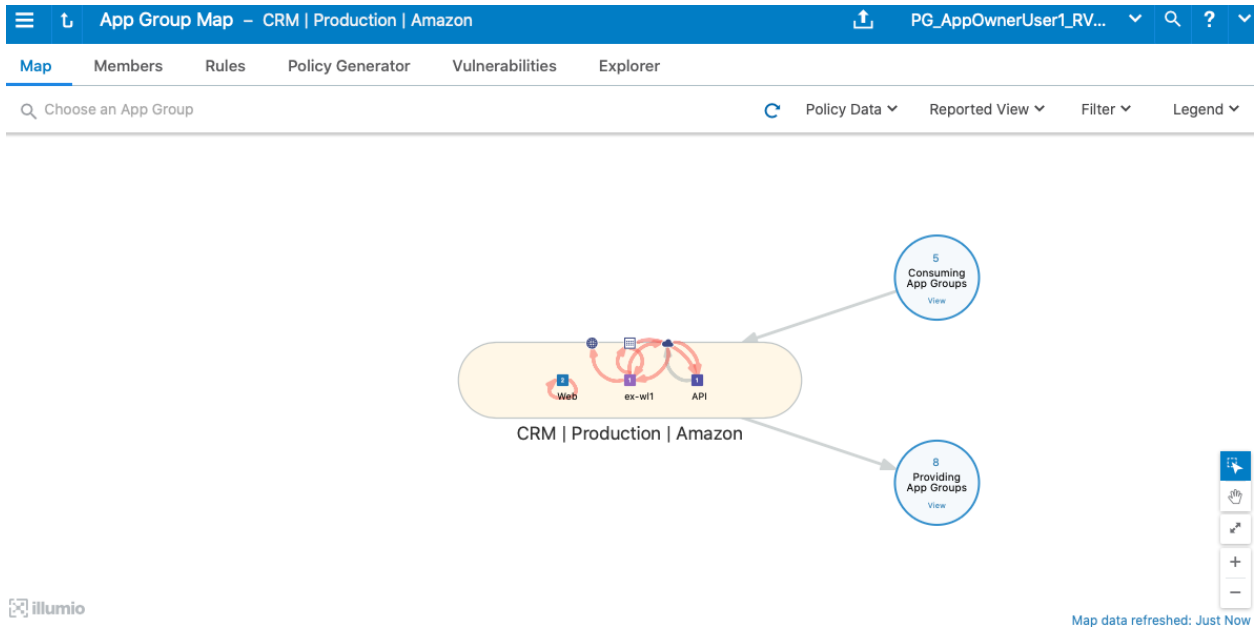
App Group Map – CRM | Production | Amazon

PG_AppOwnerUser1_RV...

?

Map Members Rules Policy Generator Vulnerabilities Explorer

Choose an App Group

Policy Data Reported View Filter Legend

5
Consuming App Groups
View

2
Web

1
ex-wl1

1
API

CRM | Production | Amazon

8
Providing App Groups
View

illumio

Map data refreshed: Just Now